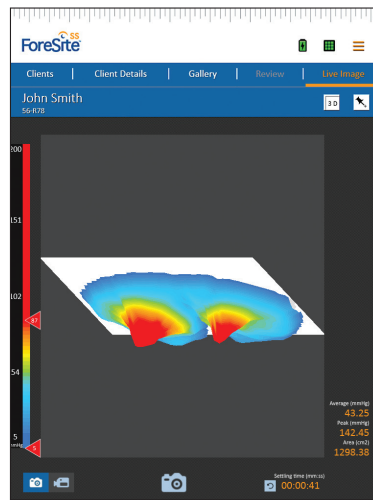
ForeSite SS

Clients | Client Details | Gallery | Review | Live Image

John Smith
SS-R78

3D

200

151

102

87

54

5
mmHg

5

Average (mmHg)
43.25
Peak (mmHg)
142.45
Area (cm2)
1298.38

Settling time (mm:ss)
00:00:41